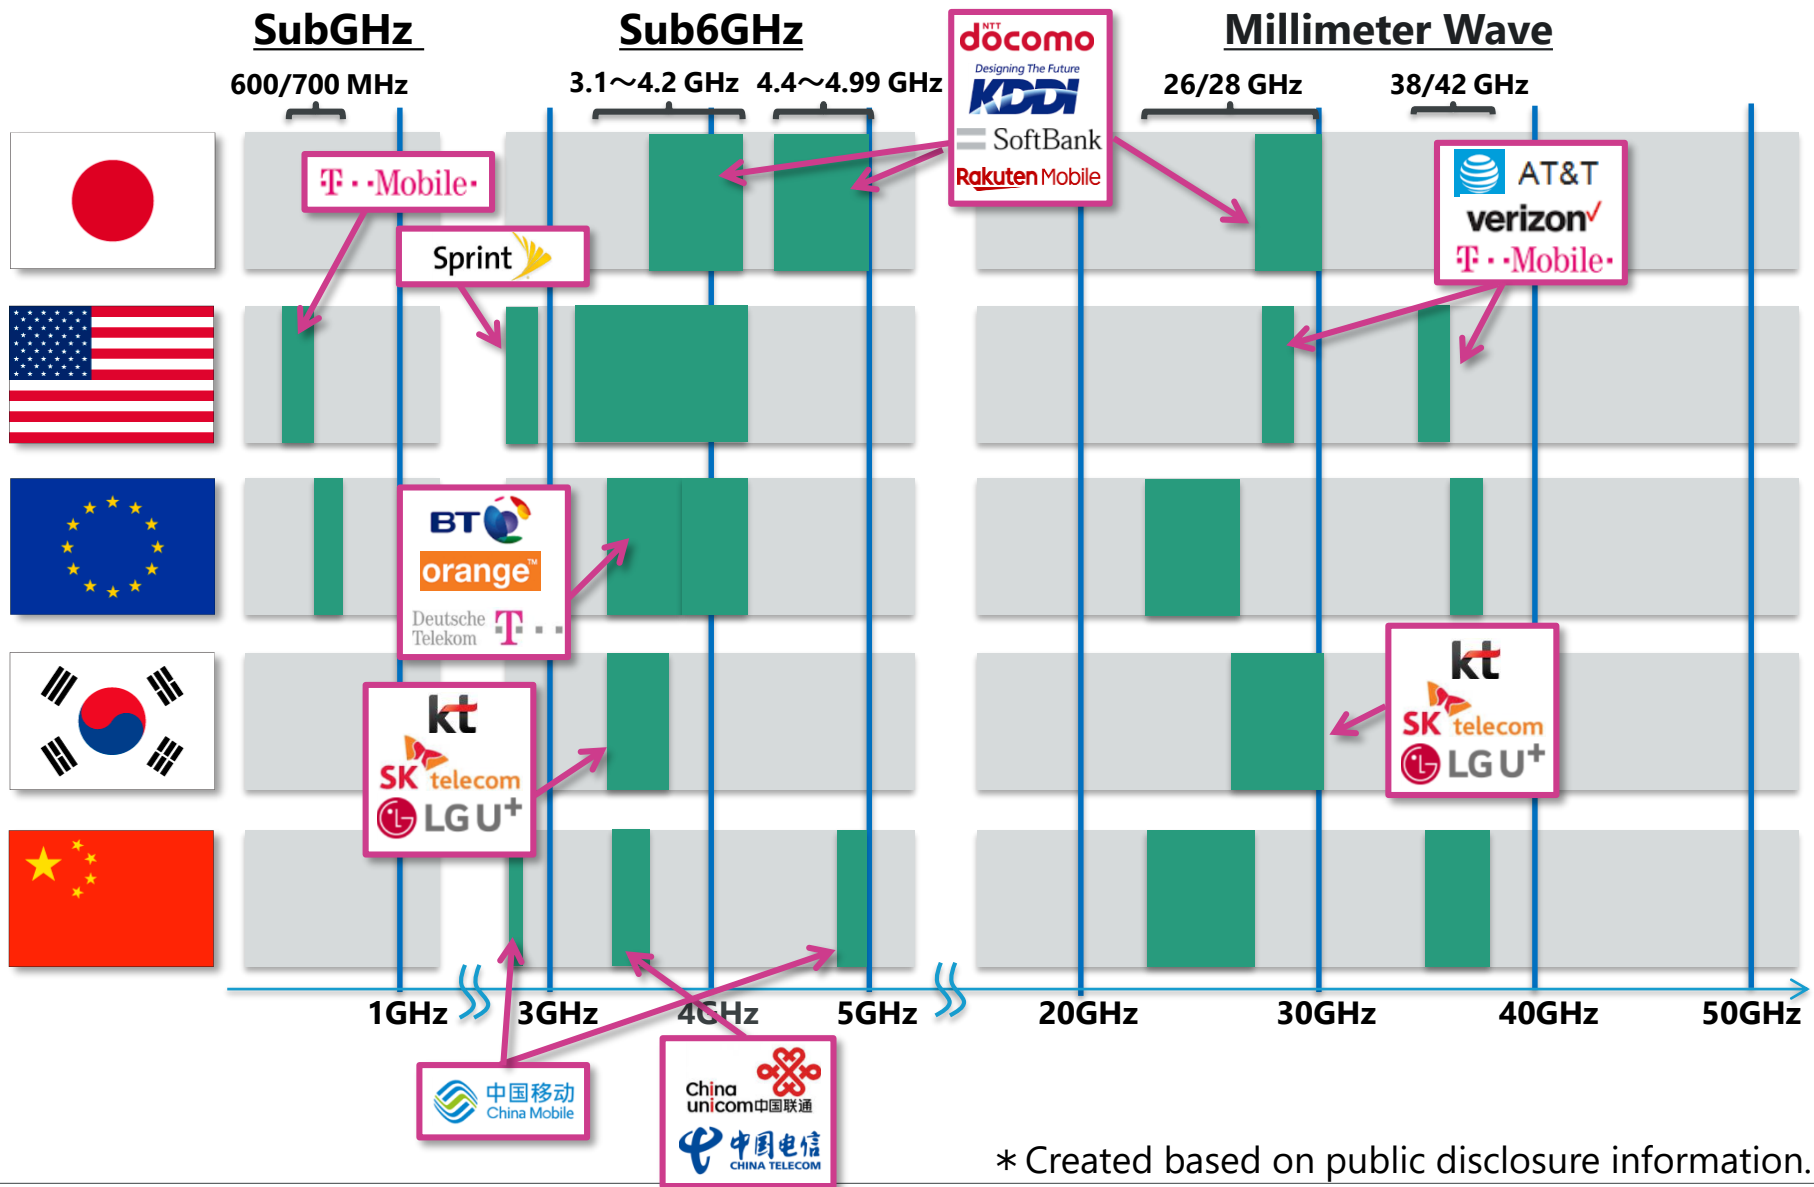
SubGHz

Sub6GHz

Millimeter Wave

600/700 MHz

3.1～4.2 GHz

4.4～4.99 GHz

26/28 GHz

38/42 GHz

NTT docomo

Designing The Future KDDI

SoftBank

Rakuten Mobile

T··Mobile·

Sprint

AT&T

verizon

T··Mobile·

BT

orange

Deutsche Telekom T··

kt

SK telecom

LG U⁺

kt

SK telecom

LG U⁺

1GHz

3GHz

4GHz

5GHz

20GHz

30GHz

40GHz

50GHz

中国移动 China Mobile

China unicom中国联通

中国电信 CHINA TELECOM

＊Created based on public disclosure information.